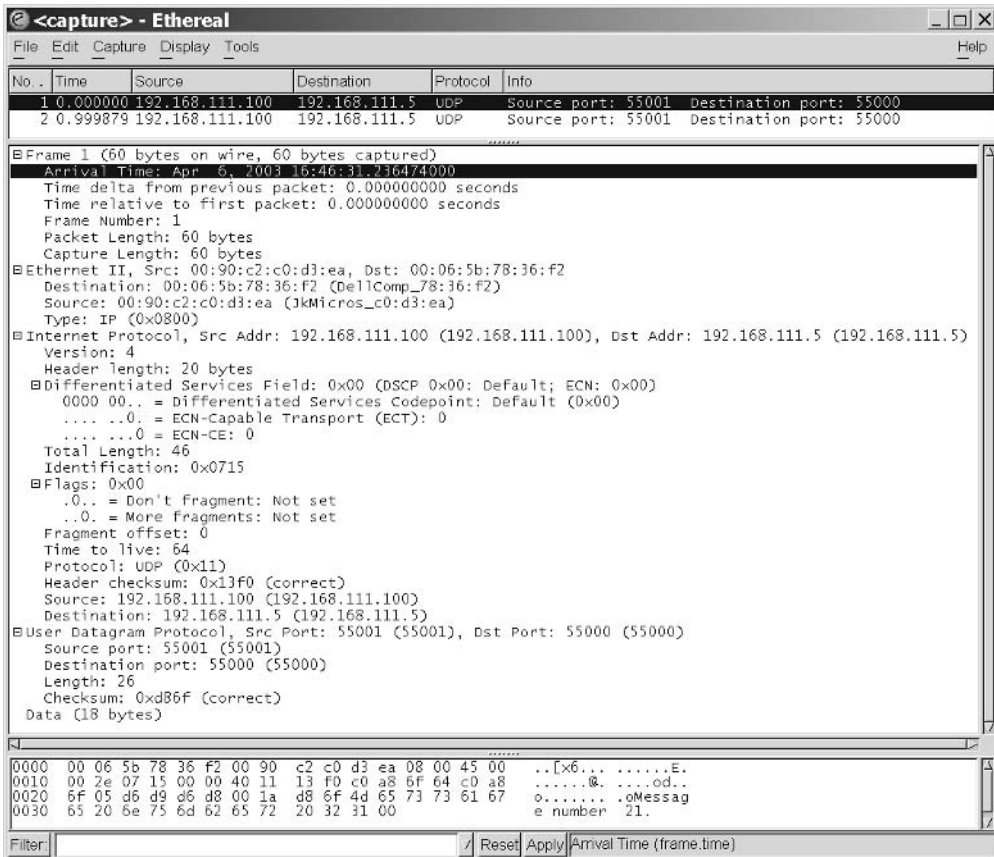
<capture> - Ethereal

File Edit Capture Display Tools Help

| No. | Time | Source | Destination | Protocol | Info |
|---|---|---|---|---|---|
| 1 | 0.000000 | 192.168.111.100 | 192.168.111.5 | UDP | Source port: 55001 Destination port: 55000 |
| 2 | 0.999879 | 192.168.111.100 | 192.168.111.5 | UDP | Source port: 55001 Destination port: 55000 |

Frame 1 (60 bytes on wire, 60 bytes captured)
Arrival Time: Apr 6, 2003 16:46:31.236474000
Time delta from previous packet: 0.000000000 seconds
Time relative to first packet: 0.000000000 seconds
Frame Number: 1
Packet Length: 60 bytes
Capture Length: 60 bytes
Ethernet II, Src: 00:90:c2:c0:d3:ea, Dst: 00:06:5b:78:36:f2
Destination: 00:06:5b:78:36:f2 (DellComp_78:36:f2)
Source: 00:90:c2:c0:d3:ea (JkMicros_c0:d3:ea)
Type: IP (0x0800)
Internet Protocol, Src Addr: 192.168.111.100 (192.168.111.100), Dst Addr: 192.168.111.5 (192.168.111.5)
Version: 4
Header length: 20 bytes
Differentiated Services Field: 0x00 (DSCP 0x00: Default; ECN: 0x00)
0000 00.. = Differentiated Services Codepoint: Default (0x00)
.... ..0. = ECN-Capable Transport (ECT): 0
.... ...0 = ECN-CE: 0
Total Length: 46
Identification: 0x0715
Flags: 0x00
.0.. = Don't fragment: Not set
..0. = More fragments: Not set
Fragment offset: 0
Time to live: 64
Protocol: UDP (0x11)
Header checksum: 0x13f0 (correct)
Source: 192.168.111.100 (192.168.111.100)
Destination: 192.168.111.5 (192.168.111.5)
User Datagram Protocol, Src Port: 55001 (55001), Dst Port: 55000 (55000)
Source port: 55001 (55001)
Destination port: 55000 (55000)
Length: 26
Checksum: 0xd86f (correct)
Data (18 bytes)

0000 00 06 5b 78 36 f2 00 90 c2 c0 d3 ea 08 00 45 00 ..[x6... ......E.
0010 00 2e 07 15 00 00 40 11 13 f0 c0 a8 6f 64 c0 a8 ......@. ....od..
0020 6f 05 d6 d9 d6 d8 00 1a d8 6f 4d 65 73 73 61 67 o....... .oMessag
0030 65 20 6e 75 6d 62 65 72 20 32 31 00 e number 21.

Filter: Reset Apply Arrival Time (frame.time)